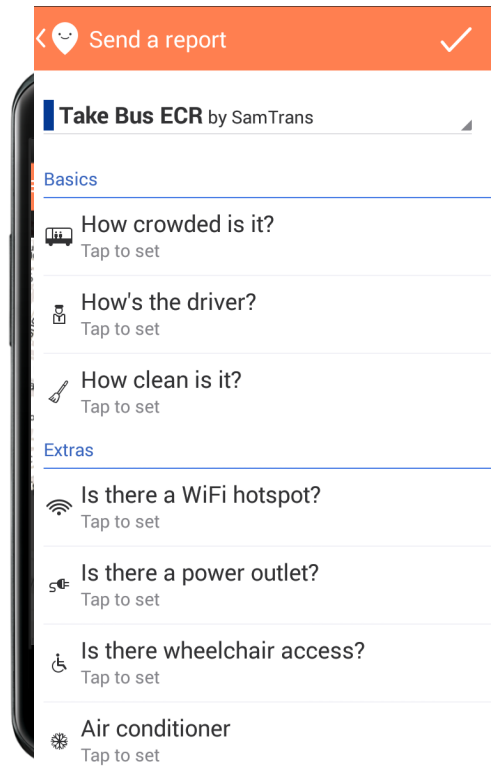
Send a report

Take Bus ECR by SamTrans

Basics

How crowded is it?
Tap to set

How's the driver?
Tap to set

How clean is it?
Tap to set

Extras

Is there a WiFi hotspot?
Tap to set

Is there a power outlet?
Tap to set

Is there wheelchair access?
Tap to set

Air conditioner
Tap to set